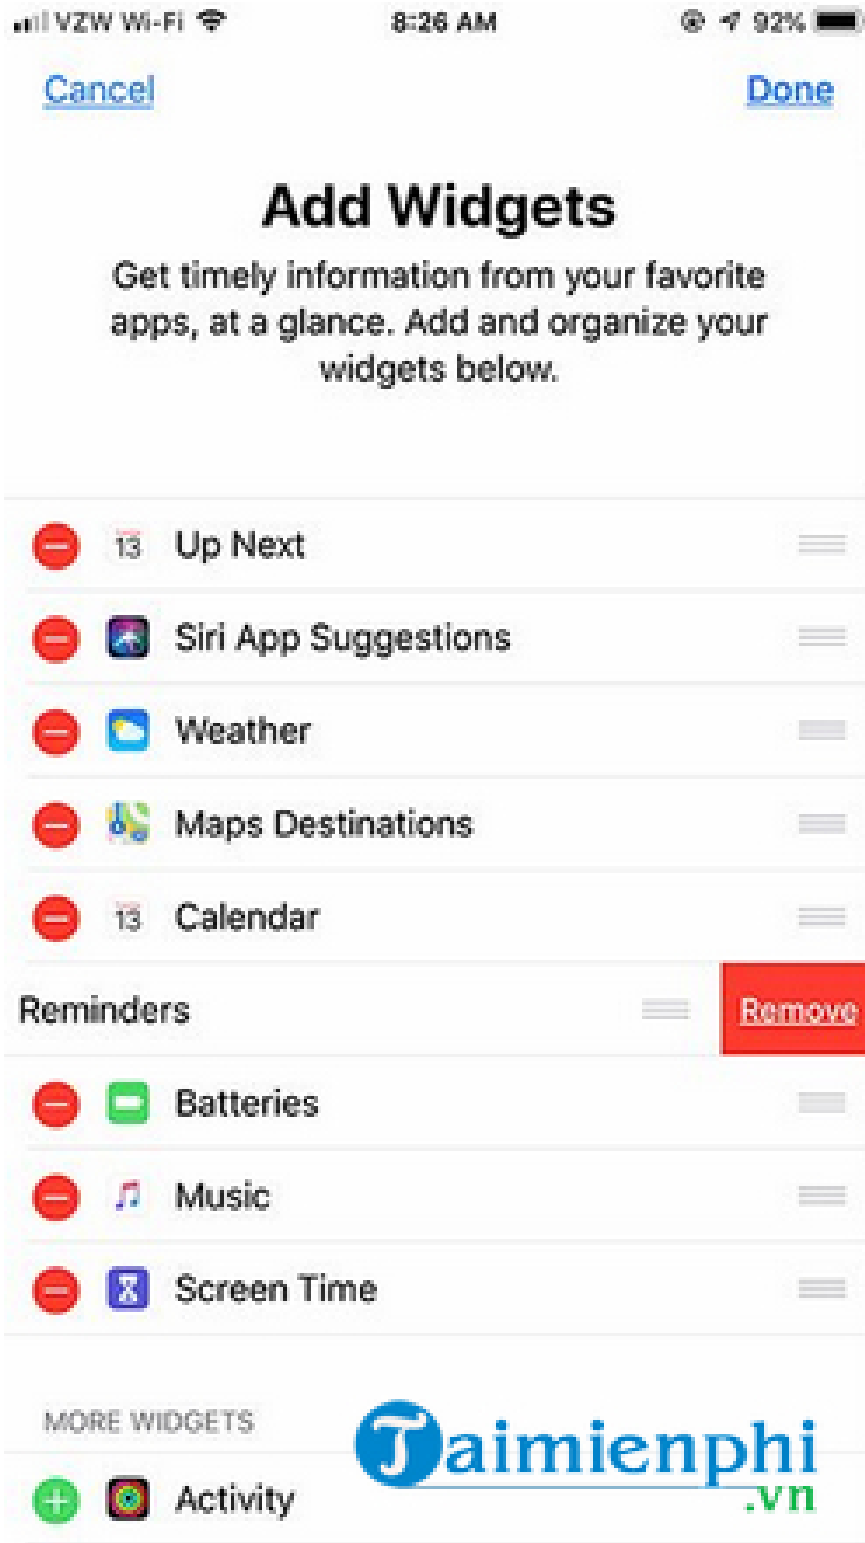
VZW Wi-Fi 8:26 AM 92%

Cancel Done

Add Widgets

Get timely information from your favorite apps, at a glance. Add and organize your widgets below.

13 Up Next

Siri App Suggestions

Weather

Maps Destinations

13 Calendar

Reminders Remove

Batteries

Music

Screen Time

MORE WIDGETS

Activity

Taimienphi .vn